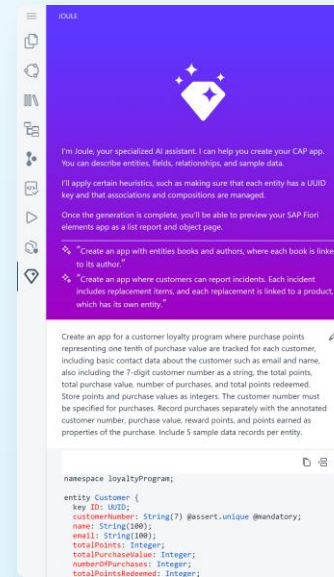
JOULE

I'm Joule, your specialized AI assistant. I can help you create your CAP app. You can describe entities, fields, relationships, and sample data.

I'll apply certain heuristics, such as making sure that each entity has a UUID key and that associations and compositions are managed.

Once the generation is complete, you'll be able to preview your SAP Fiori elements app as a list report and object page.

"Create an app with entities books and authors, where each book is linked to its author."

"Create an app where customers can report incidents. Each incident includes replacement items, and each replacement is linked to a product, which has its own entity."

Create an app for a customer loyalty program where purchase points representing one tenth of purchase value are tracked for each customer, including basic contact data about the customer such as email and name, also including the 7-digit customer number as a string, the total points, total purchase value, number of purchases, and total points redeemed. Store points and purchase values as integers. The customer number must be specified for purchases. Record purchases separately with the annotated customer number, purchase value, reward points, and points earned as properties of the purchase. Include 5 sample data records per entity.

namespace loyaltyProgram;

entity Customer {
  key ID: UUID;
  customerNumber: String(7) @assert.unique @mandatory;
  name: String(100);
  email: String(100);
  totalPoints: Integer;
  totalPurchaseValue: Integer;
  numberOfPurchases: Integer;
  totalPointsRedeemed: Integer;